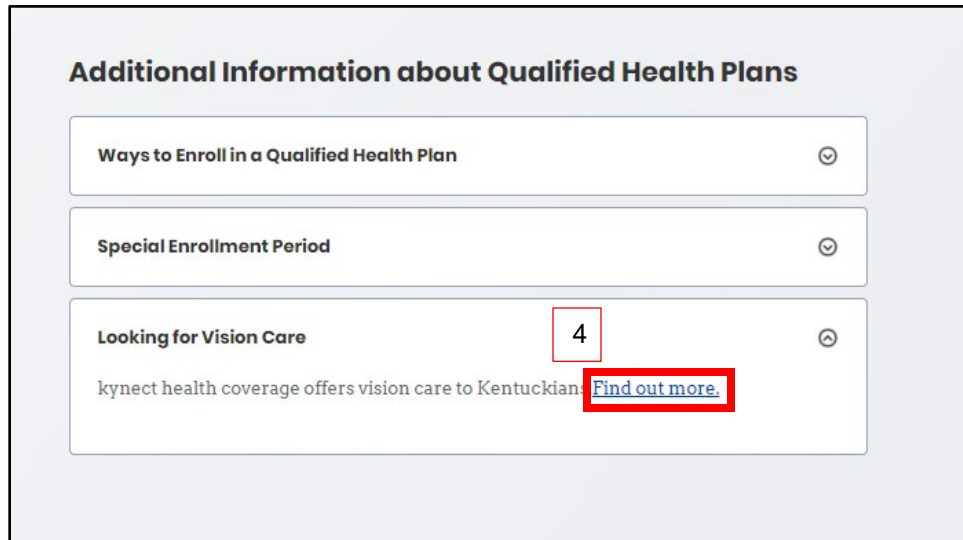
Additional Information about Qualified Health Plans

Ways to Enroll in a Qualified Health Plan

Special Enrollment Period

Looking for Vision Care

4

kynect health coverage offers vision care to Kentuckians Find out more.